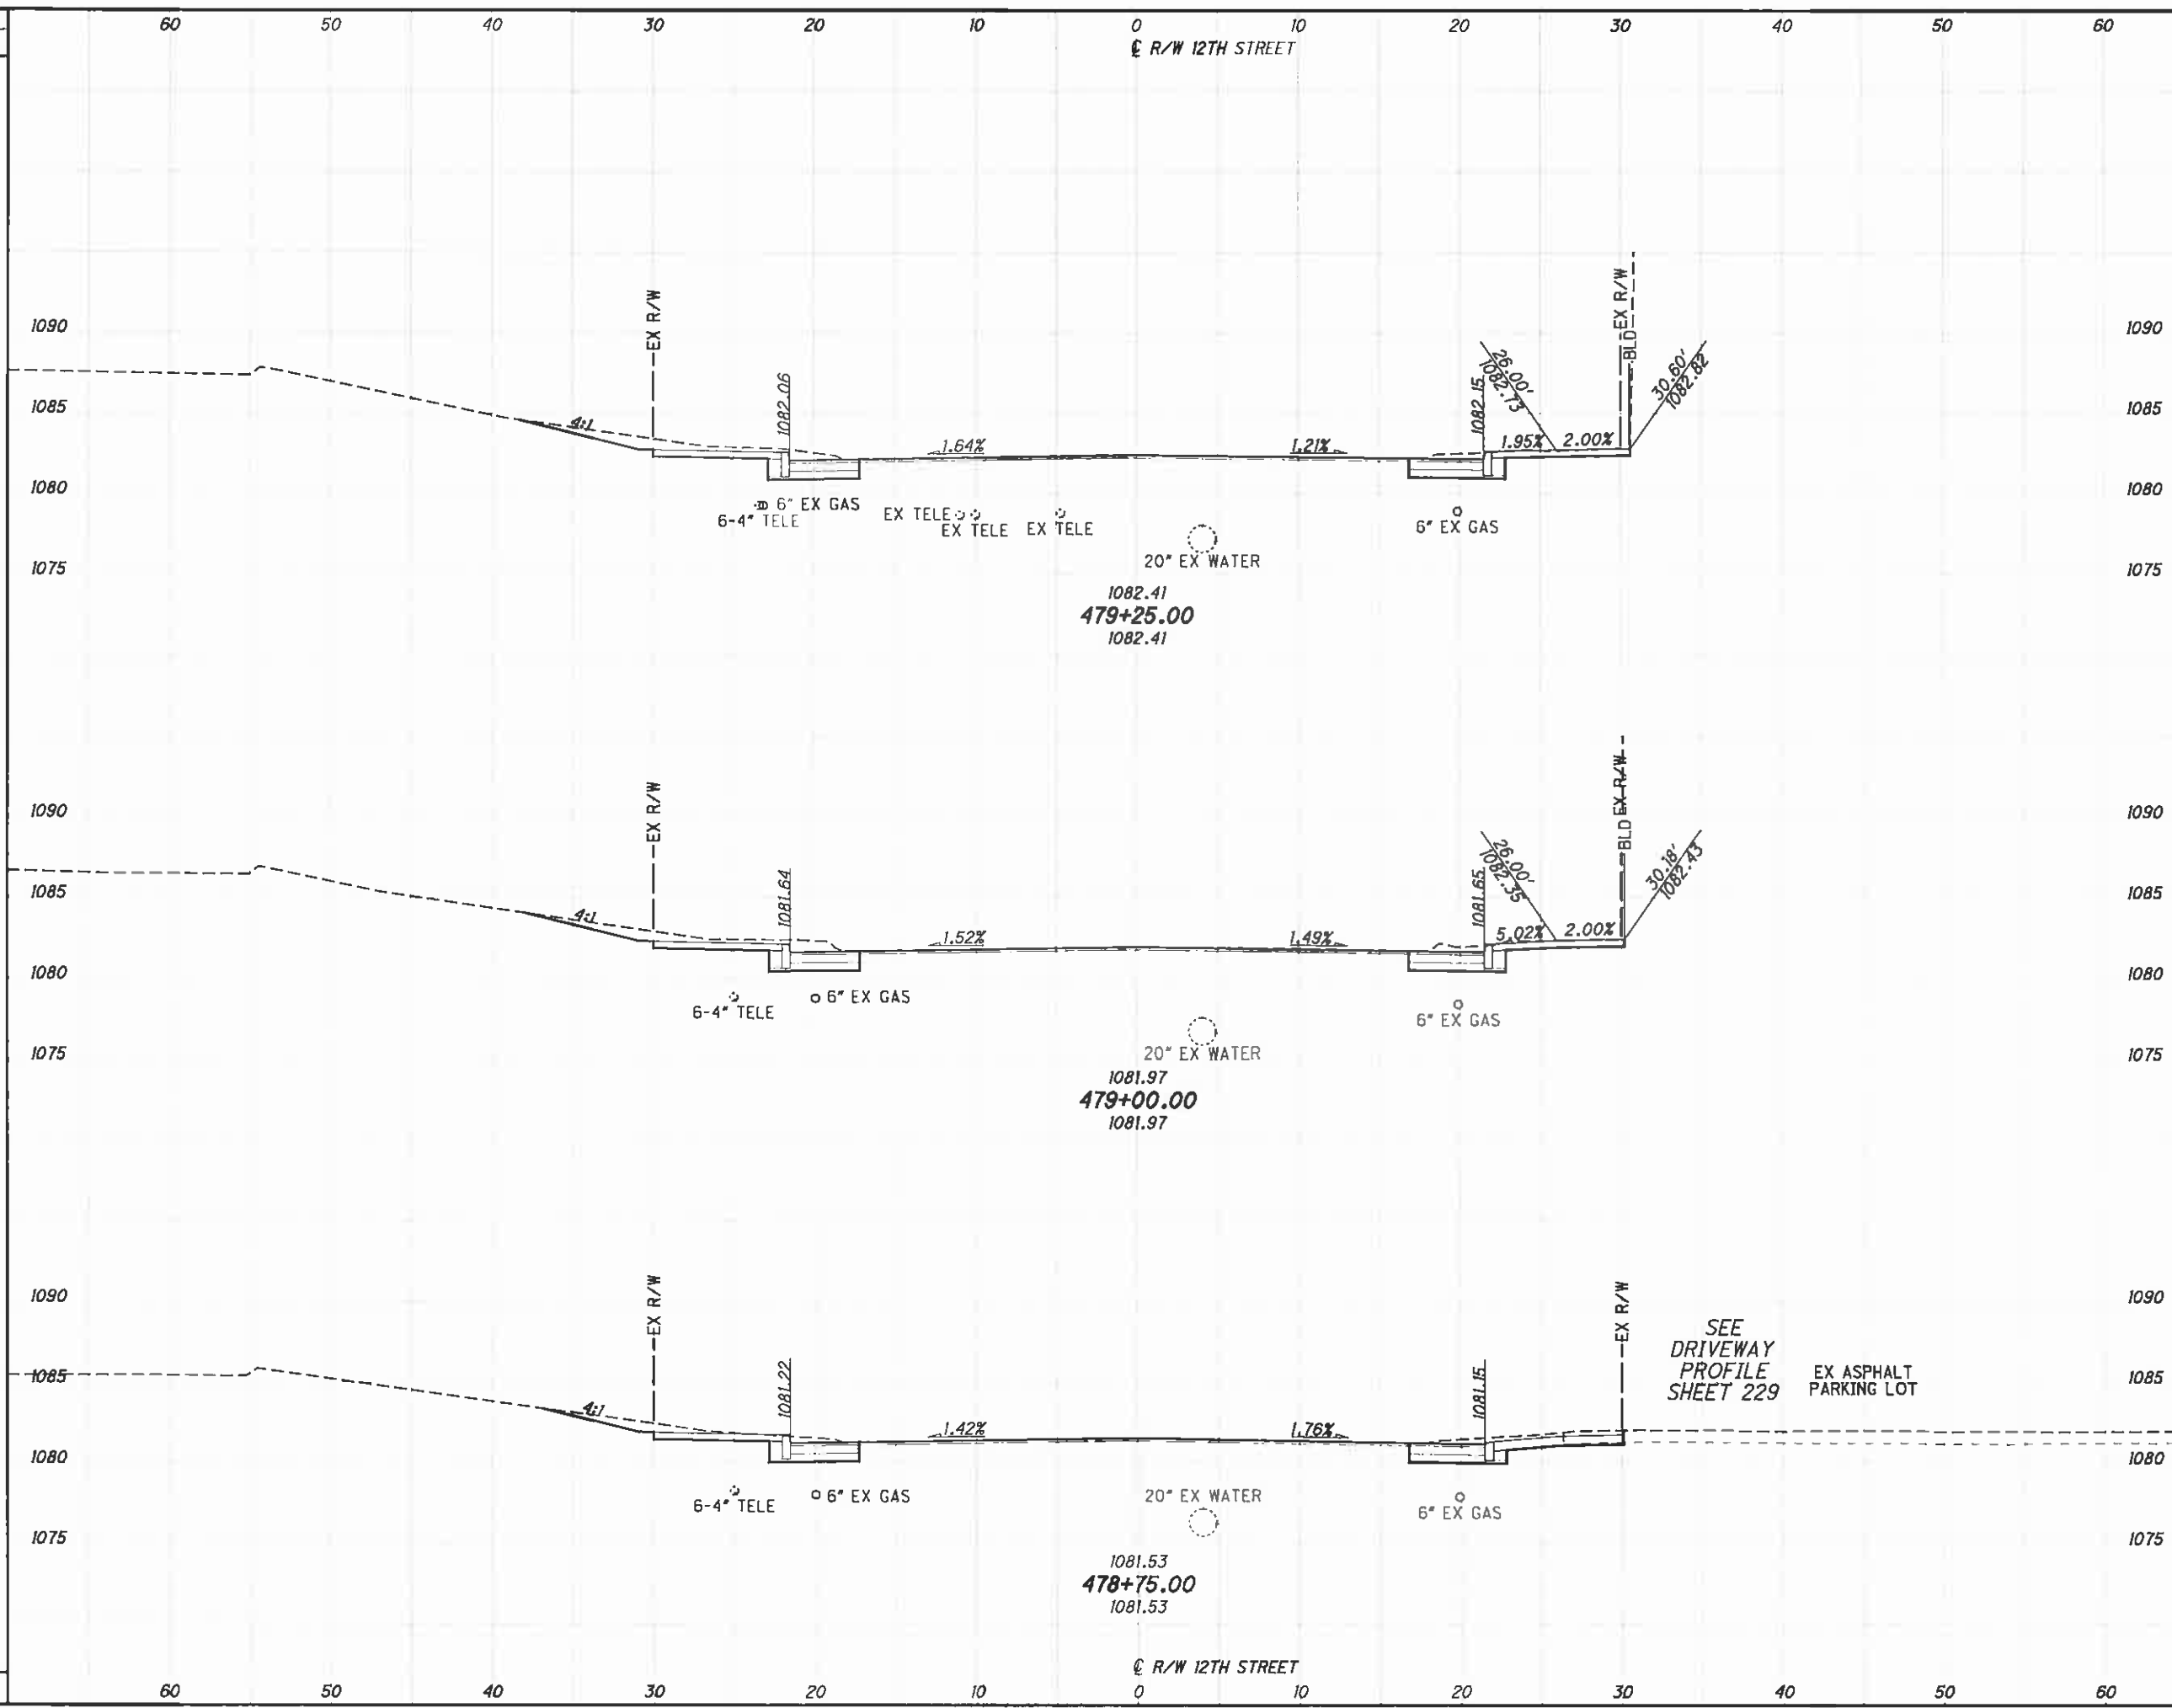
60 50 40 30 20 10 0 10 20 30 40 50 60

℄ R/W 12TH STREET

1090 1085 1080 1075

EX R/W
1082.06
4:1
1.64%
1.21%
1082.15
12.00'
26.00'
1082.73
1.95%
2.00%
EX R/W
BLD
30.60'
1082.82
6" EX GAS
6-4" TELE
EX TELE
EX TELE
EX TELE
20" EX WATER
6" EX GAS

1082.41
479+25.00
1082.41

1090 1085 1080 1075

1090 1085 1080 1075

EX R/W
1081.64
4:1
1.52%
1.49%
1081.65
12.00'
26.00'
1082.35
5.02%
2.00%
EX R/W
BLD
30.18'
1082.43
6-4" TELE
6" EX GAS
20" EX WATER
6" EX GAS

1081.97
479+00.00
1081.97

1090 1085 1080 1075

1090 1085 1080 1075

EX R/W
1081.22
4:1
1.42%
1.76%
1081.15
EX R/W
SEE DRIVEWAY PROFILE SHEET 229
EX ASPHALT PARKING LOT
6-4" TELE
6" EX GAS
20" EX WATER
6" EX GAS

1081.53
478+75.00
1081.53

1090 1085 1080 1075

℄ R/W 12TH STREET

60 50 40 30 20 10 0 10 20 30 40 50 60